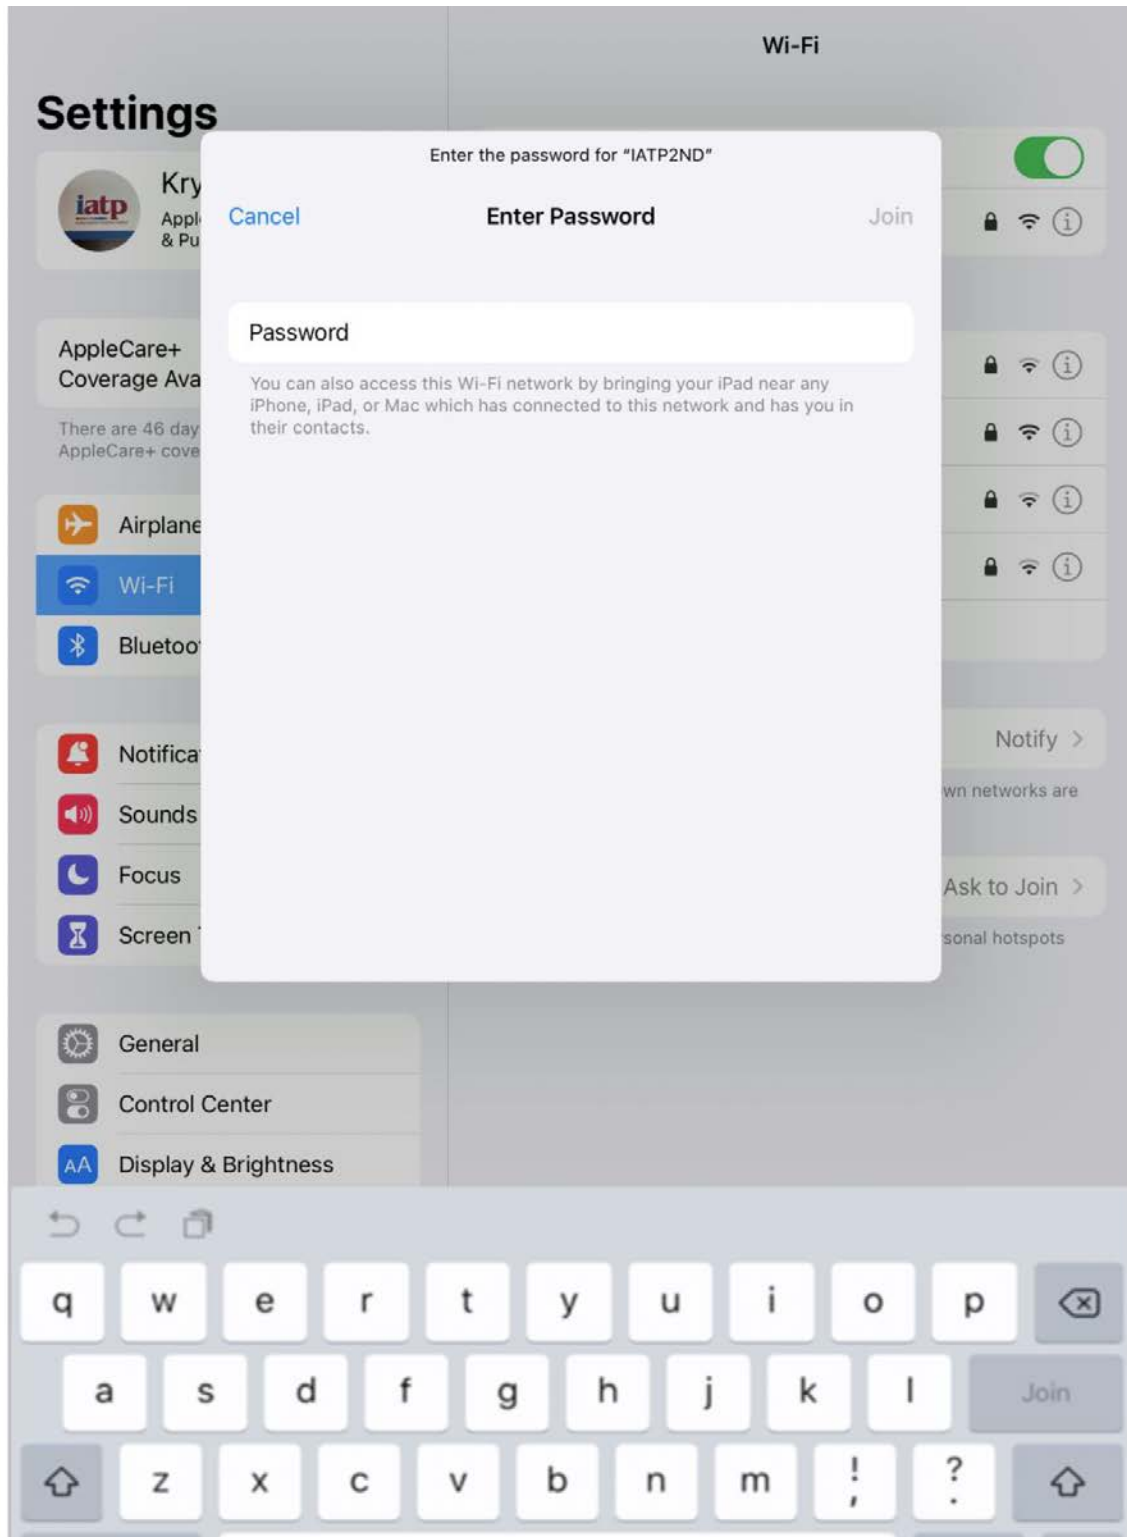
Wi-Fi

Settings

iatp

Kry
Appl
& Pu

AppleCare+
Coverage Ava

There are 46 day
AppleCare+ cove

Airplane
Wi-Fi
Bluetoo

Notifica
Sounds
Focus
Screen

General
Control Center
Display & Brightness

Enter the password for "IATP2ND"

Cancel
Enter Password
Join

Password

You can also access this Wi-Fi network by bringing your iPad near any iPhone, iPad, or Mac which has connected to this network and has you in their contacts.

Notify >
wn networks are

Ask to Join >
sonal hotspots

q w e r t y u i o p
a s d f g h j k l Join
z x c v b n m ! ?